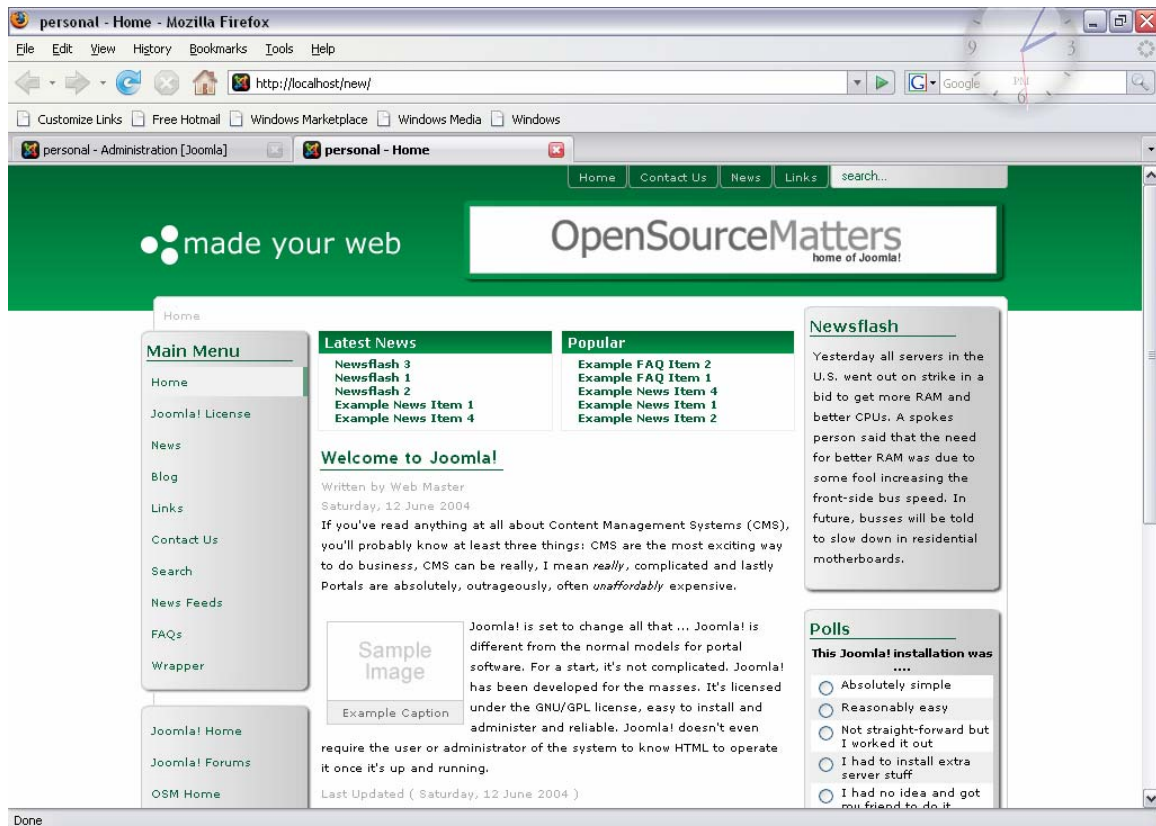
personal - Home - Mozilla Firefox

File Edit View History Bookmarks Tools Help

http://localhost/new/

Google

Customize Links Free Hotmail Windows Marketplace Windows Media Windows

personal - Administration [Joomla]

personal - Home

Home Contact Us News Links search...

made your web

OpenSourceMatters
home of Joomla!

Home

Main Menu
Home
Joomla! License
News
Blog
Links
Contact Us
Search
News Feeds
FAQs
Wrapper

Joomla! Home
Joomla! Forums
OSM Home

Latest News
Newsflash 3
Newsflash 1
Newsflash 2
Example News Item 1
Example News Item 4

Popular
Example FAQ Item 2
Example FAQ Item 1
Example News Item 4
Example News Item 1
Example News Item 2

Welcome to Joomla!

Written by Web Master
Saturday, 12 June 2004

If you've read anything at all about Content Management Systems (CMS), you'll probably know at least three things: CMS are the most exciting way to do business, CMS can be really, I mean *really*, complicated and lastly Portals are absolutely, outrageously, often *unaffordably* expensive.

Sample Image
Example Caption

Joomla! is set to change all that ... Joomla! is different from the normal models for portal software. For a start, it's not complicated. Joomla! has been developed for the masses. It's licensed under the GNU/GPL license, easy to install and administer and reliable. Joomla! doesn't even require the user or administrator of the system to know HTML to operate it once it's up and running.

Last Updated ( Saturday, 12 June 2004 )

Newsflash
Yesterday all servers in the U.S. went out on strike in a bid to get more RAM and better CPUs. A spokes person said that the need for better RAM was due to some fool increasing the front-side bus speed. In future, busses will be told to slow down in residential motherboards.

Polls
This Joomla! installation was ....
Absolutely simple
Reasonably easy
Not straight-forward but I worked it out
I had to install extra server stuff
I had no idea and got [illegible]

Done